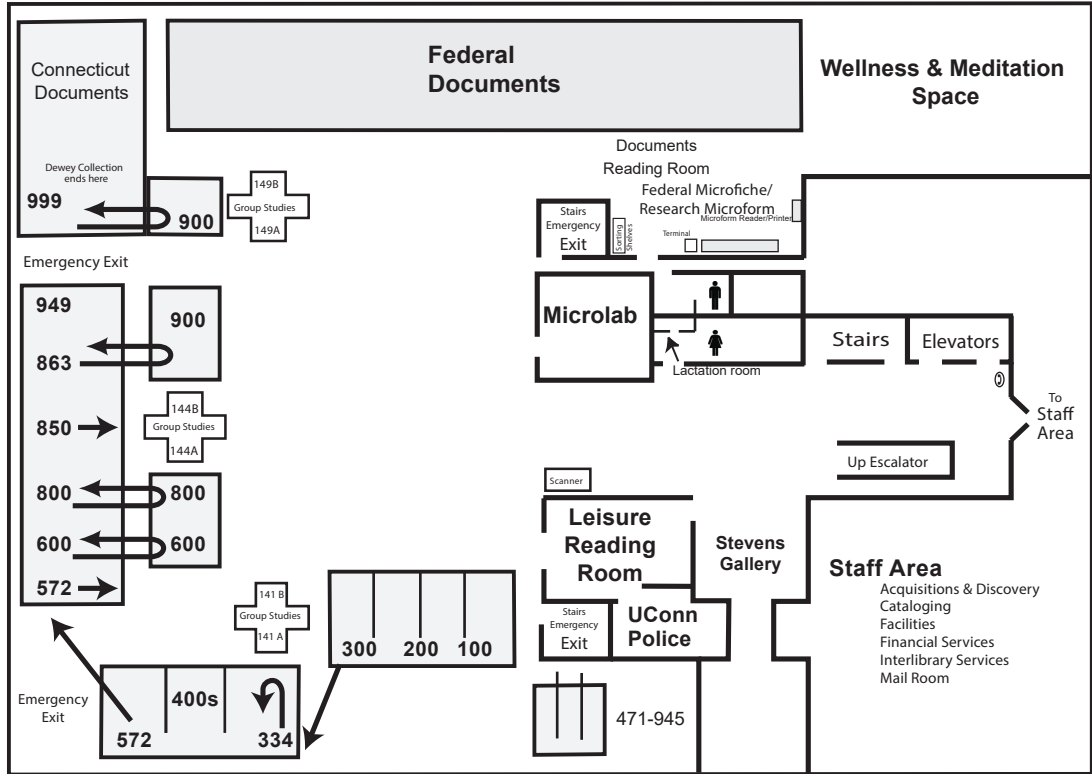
Connecticut Documents

Federal Documents

Wellness & Meditation Space

Dewey Collection ends here

999

900

149B
Group Studies
149A

Documents Reading Room

Federal Microfiche/ Research Microform

Microform Reader/Printer

Terminal

Stairs Emergency Exit

Sorting Shelves

Emergency Exit

949

900

863

Microlab

Lactation room

Stairs

Elevators

To Staff Area

850

144B
Group Studies
144A

800

800

Up Escalator

Scanner

600

600

Leisure Reading Room

Stevens Gallery

Staff Area
Acquisitions & Discovery
Cataloging
Facilities
Financial Services
Interlibrary Services
Mail Room

572

141 B
Group Studies
141 A

300 200 100

Stairs Emergency Exit

UConn Police

Emergency Exit

572

400s

334

471-945